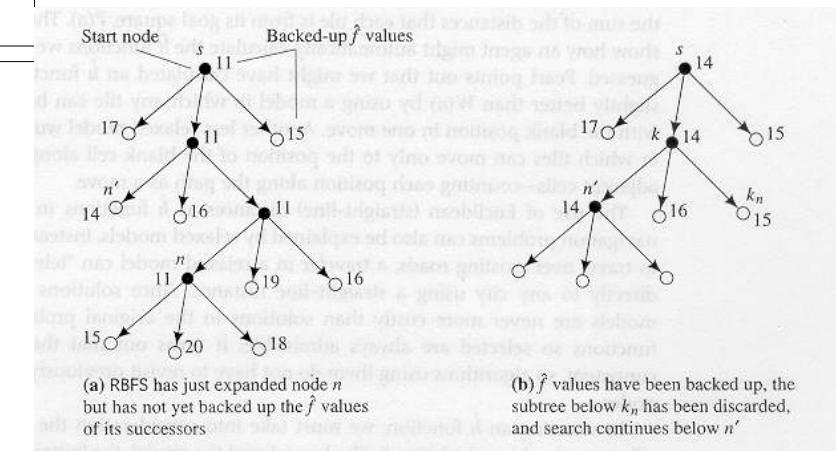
Start node

Backed-up $\hat{f}$ values

s

11

17

11

15

n

14

16

11

n

11

19

16

15

20

18

(a) RBFS has just expanded node $n$ but has not yet backed up the $\hat{f}$ values of its successors

s

14

17

k

14

15

n'

14

16

$k_n$

15

(b) $\hat{f}$ values have been backed up, the subtree below $k_n$ has been discarded, and search continues below $n'$